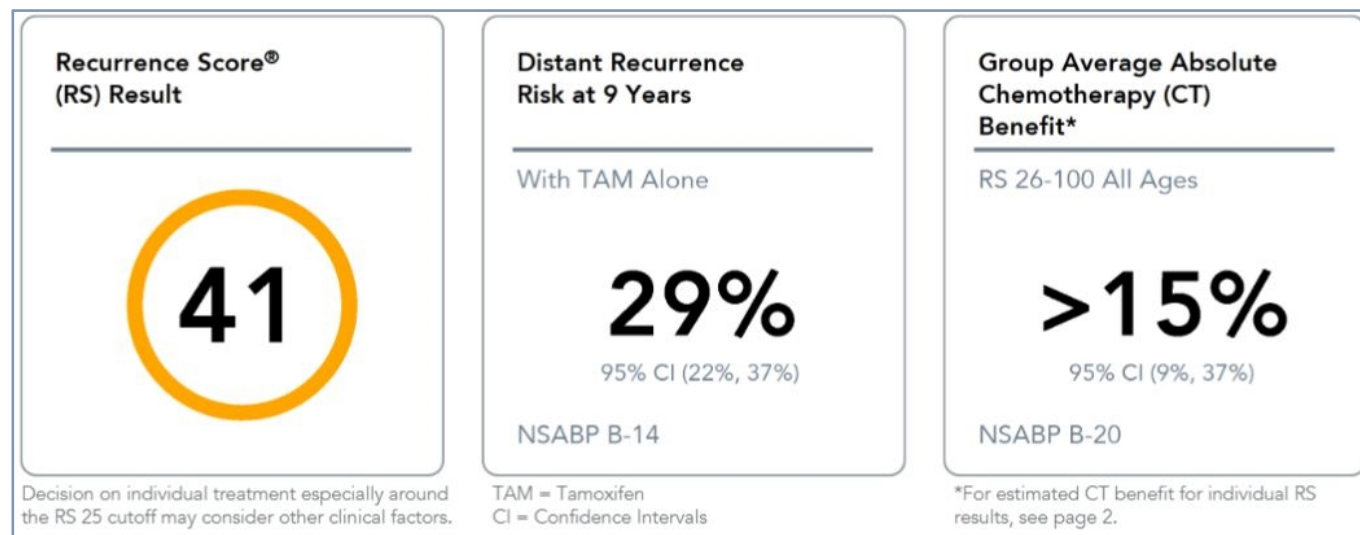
Recurrence Score®
(RS) Result

41

Decision on individual treatment especially around the RS 25 cutoff may consider other clinical factors.

Distant Recurrence
Risk at 9 Years

With TAM Alone

29%

95% CI (22%, 37%)

NSABP B-14

TAM = Tamoxifen
CI = Confidence Intervals

Group Average Absolute
Chemotherapy (CT)
Benefit*

RS 26-100 All Ages

>15%

95% CI (9%, 37%)

NSABP B-20

*For estimated CT benefit for individual RS results, see page 2.